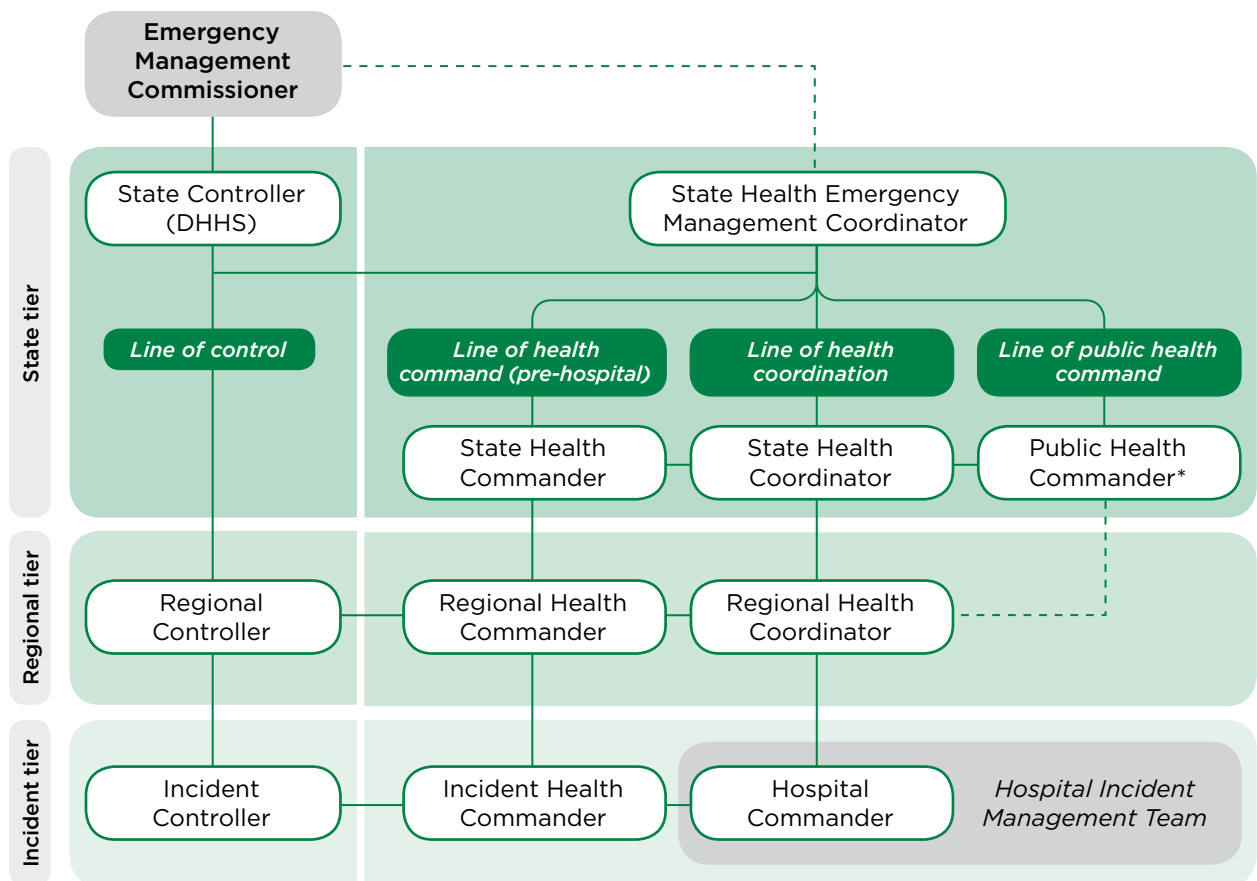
Emergency Management Commissioner

State tier

State Controller (DHHS)

State Health Emergency Management Coordinator

Line of control

Line of health command (pre-hospital)

Line of health coordination

Line of public health command

State Health Commander

State Health Coordinator

Public Health Commander*

Regional tier

Regional Controller

Regional Health Commander

Regional Health Coordinator

Incident tier

Incident Controller

Incident Health Commander

Hospital Commander

Hospital Incident Management Team